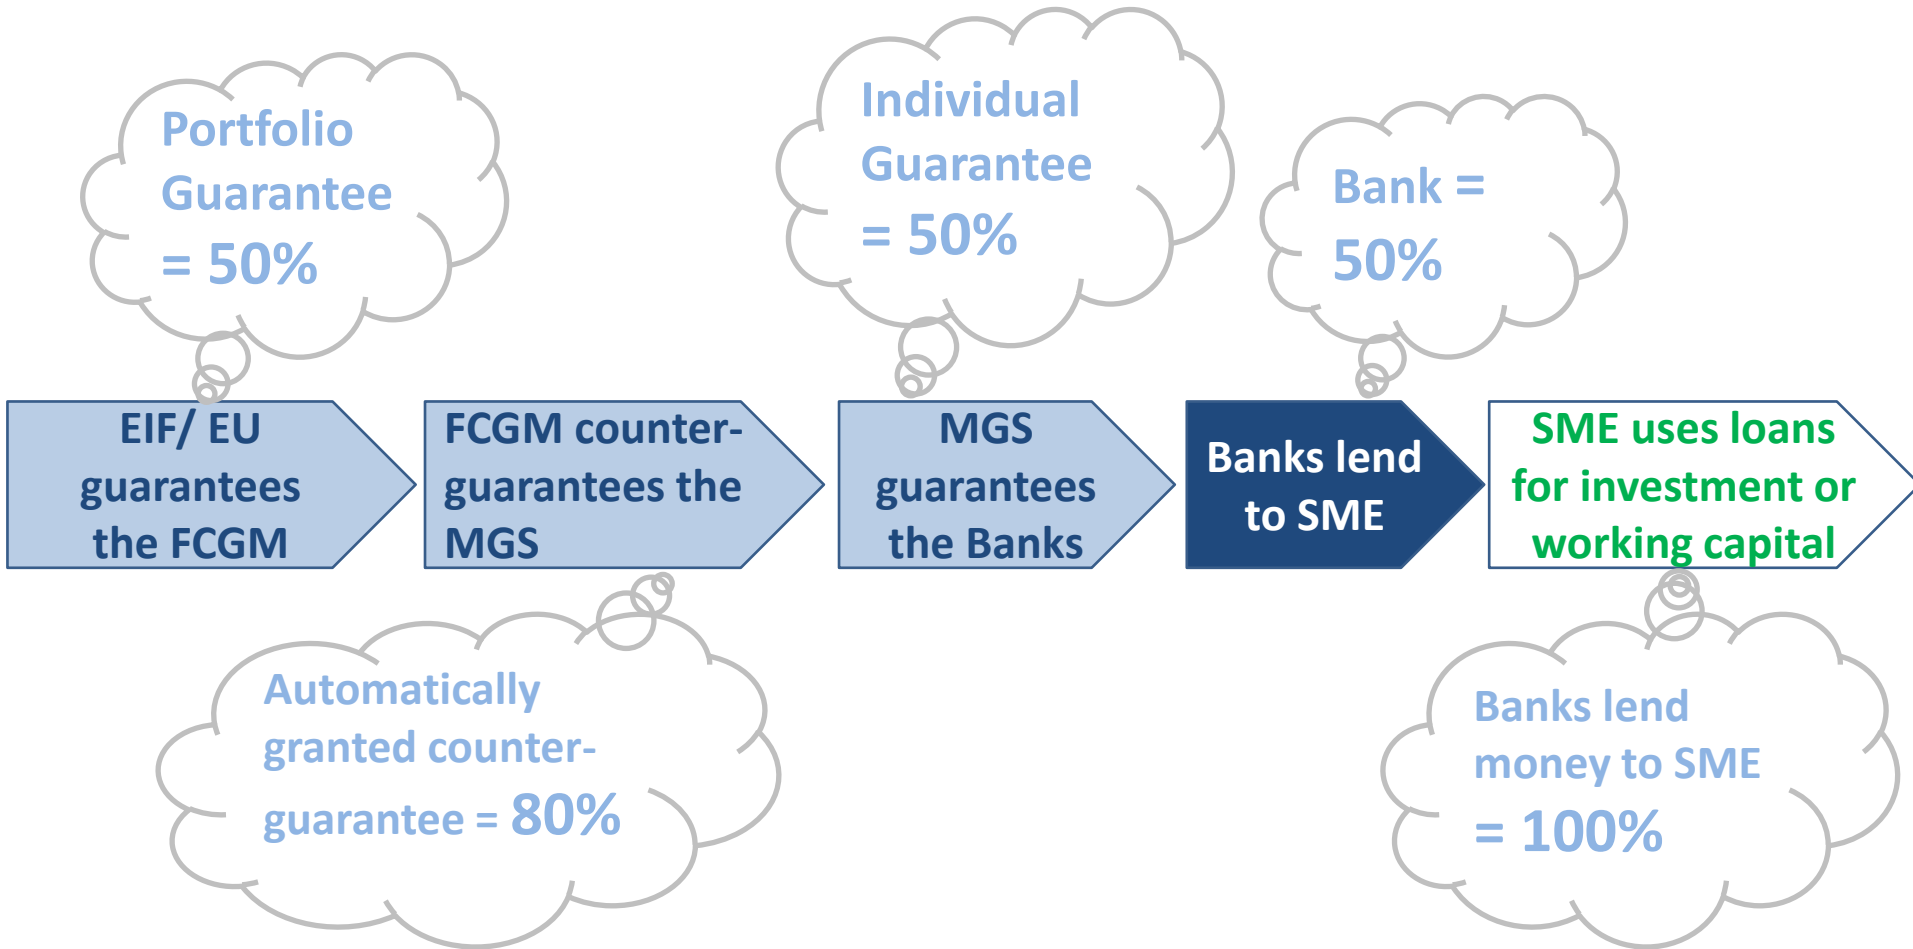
Portfolio Guarantee = 50%

Individual Guarantee = 50%

Bank = 50%

EIF/ EU guarantees the FCGM

FCGM counter-guarantees the MGS

MGS guarantees the Banks

Banks lend to SME

SME uses loans for investment or working capital

Automatically granted counter-guarantee = 80%

Banks lend money to SME = 100%